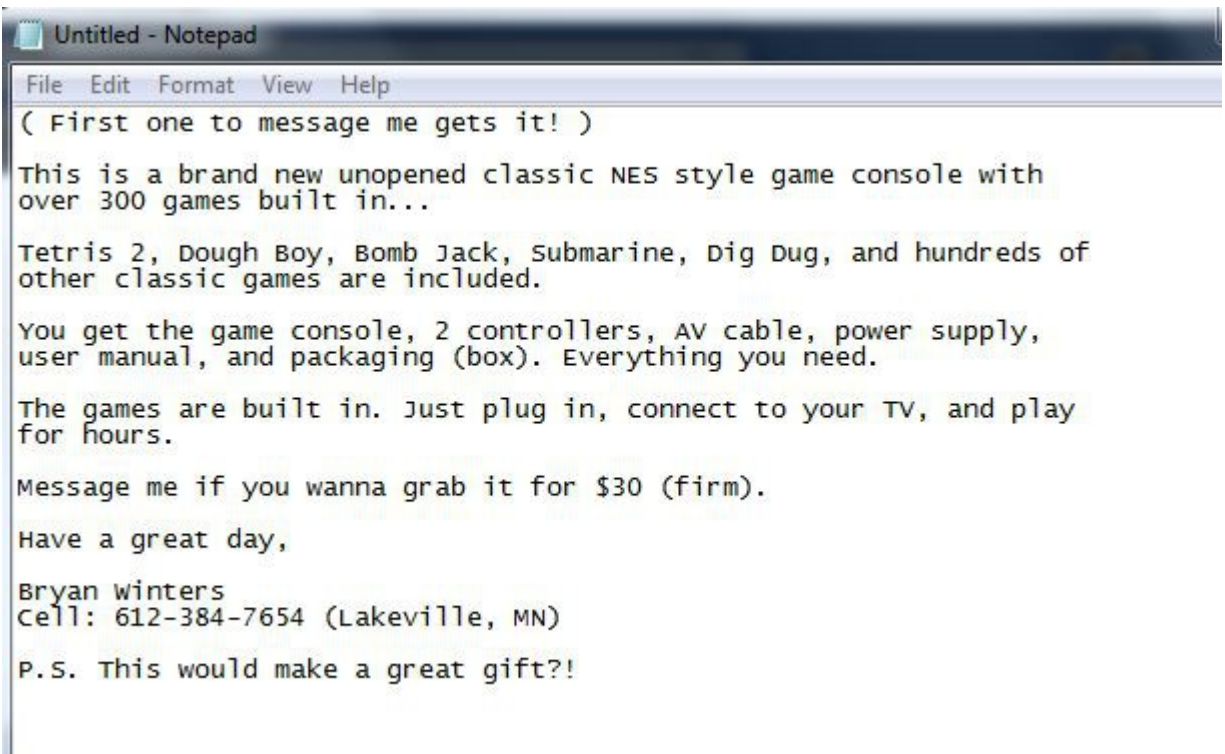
Untitled - Notepad

File Edit Format View Help

( First one to message me gets it! )

This is a brand new unopened classic NES style game console with over 300 games built in...

Tetris 2, Dough Boy, Bomb Jack, Submarine, Dig Dug, and hundreds of other classic games are included.

You get the game console, 2 controllers, AV cable, power supply, user manual, and packaging (box). Everything you need.

The games are built in. Just plug in, connect to your TV, and play for hours.

Message me if you wanna grab it for $30 (firm).

Have a great day,

Bryan Winters
Cell: 612-384-7654 (Lakeville, MN)

P.S. This would make a great gift?!